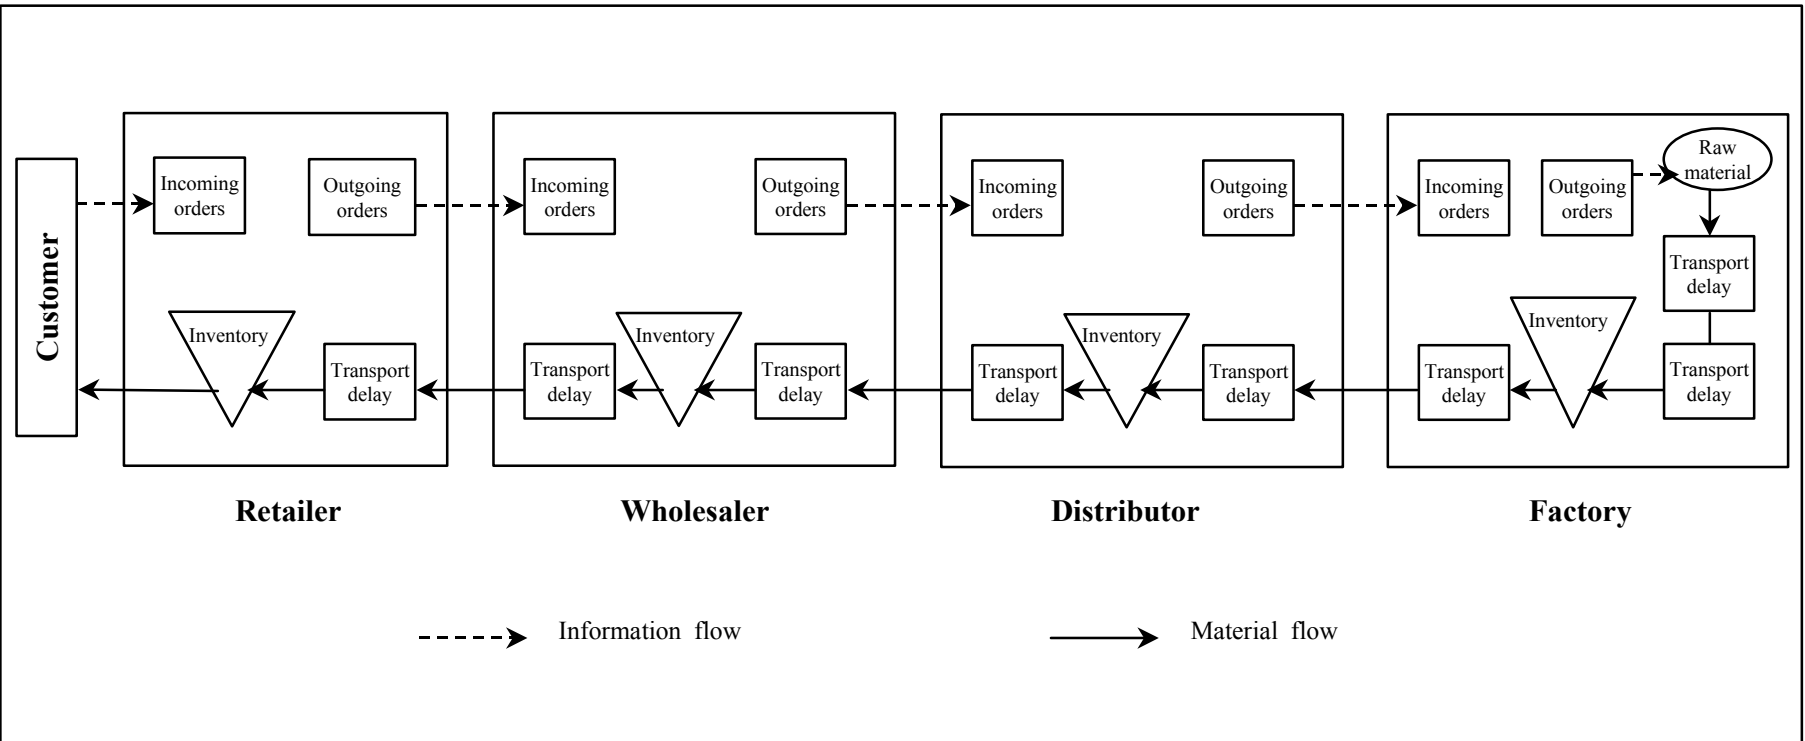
Customer

Incoming orders
Outgoing orders
Inventory
Transport delay

Retailer

Incoming orders
Outgoing orders
Transport delay
Inventory
Transport delay

Wholesaler

Incoming orders
Outgoing orders
Transport delay
Inventory
Transport delay

Distributor

Incoming orders
Outgoing orders
Raw material
Transport delay
Inventory
Transport delay
Transport delay

Factory

Information flow
Material flow